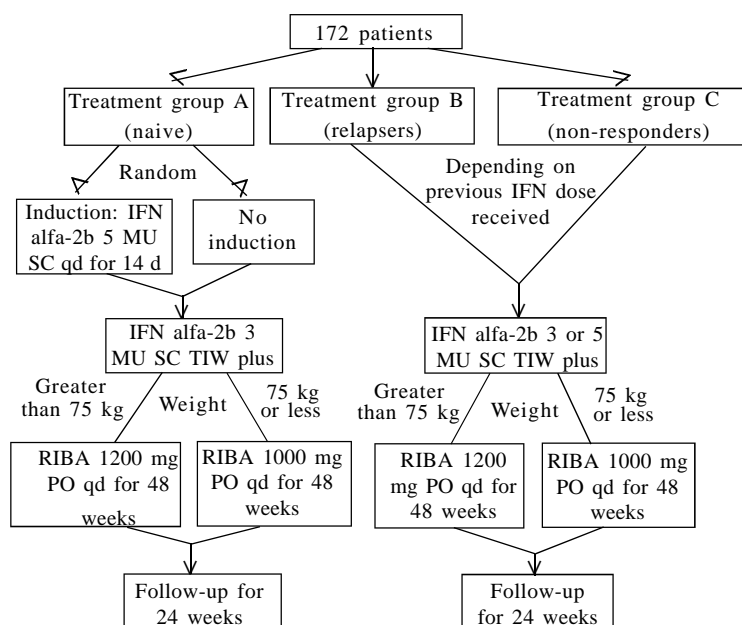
172 patients

Treatment group A (naive)

Treatment group B (relapsers)

Treatment group C (non-responders)

Random

Induction: IFN alfa-2b 5 MU SC qd for 14 d

No induction

Depending on previous IFN dose received

IFN alfa-2b 3 MU SC TIW plus

Greater than 75 kg

Weight

75 kg or less

RIBA 1200 mg PO qd for 48 weeks

RIBA 1000 mg PO qd for 48 weeks

Follow-up for 24 weeks

IFN alfa-2b 3 or 5 MU SC TIW plus

Greater than 75 kg

Weight

75 kg or less

RIBA 1200 mg PO qd for 48 weeks

RIBA 1000 mg PO qd for 48 weeks

Follow-up for 24 weeks